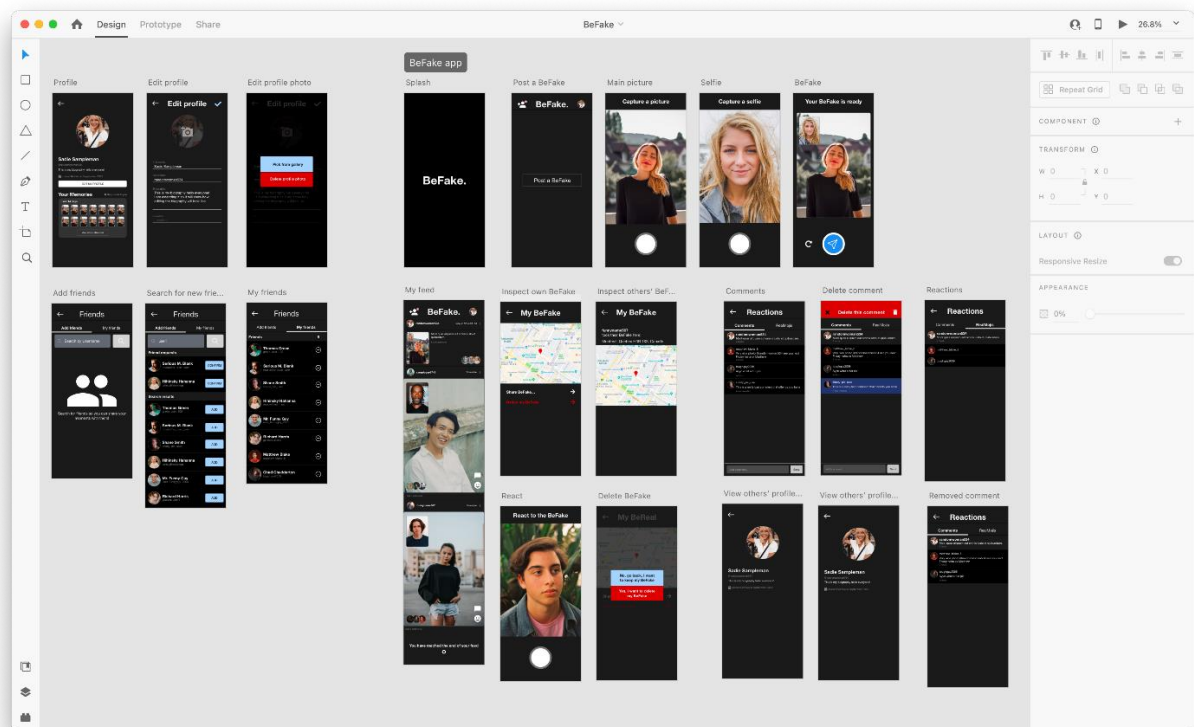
Design Prototype Share

BeFake

26.8%

BeFake app

Profile

Edit profile

Edit profile photo

Splash

Post a BeFake

Main picture

Selfie

BeFake

Edit profile

Sadie Samplemen

Your Memories

Edit profile

Pick from gallery

Delete profile picture

BeFake.

BeFake.

Post a BeFake

Capture a picture

Capture a selfie

Your BeFake is ready

Add friends

Search for new frie...

My friends

My feed

Inspect own BeFake

Inspect others' BeF...

Comments

Delete comment

Reactions

Friends

Add friends

My friends

Search for username

Friends

Add friends

My friends

Friends

Add friends

My friends

BeFake.

My BeFake

My BeFake

Reactions

Comments

Reactions

Delete this comment

Comments

Reactions

Reactions

Comments

Reactions

React

Delete BeFake

View others' profile...

View others' profile...

Removed comment

React to the BeFake

My BeFake

Sadie Samplemen

Sadie Samplemen

Reactions

Comments

Reactions

REPEAT GRID

COMPONENT

TRANSFORM

W 0

X 0

H 0

Y 0

LAYOUT

Responsive Resize

APPEARANCE

0%